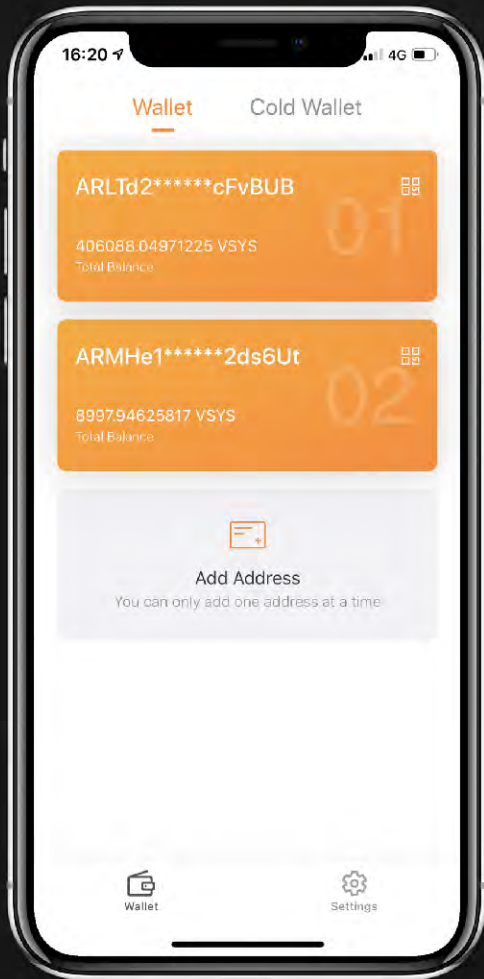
16:20

4G

Wallet

Cold Wallet

ARLTd2******cFvBUB

406088.04971225 VSYS

Total Balance

01

ARMHe1******2ds6Ut

8997.94625817 VSYS

Total Balance

02

Add Address

You can only add one address at a time

Wallet

Settings